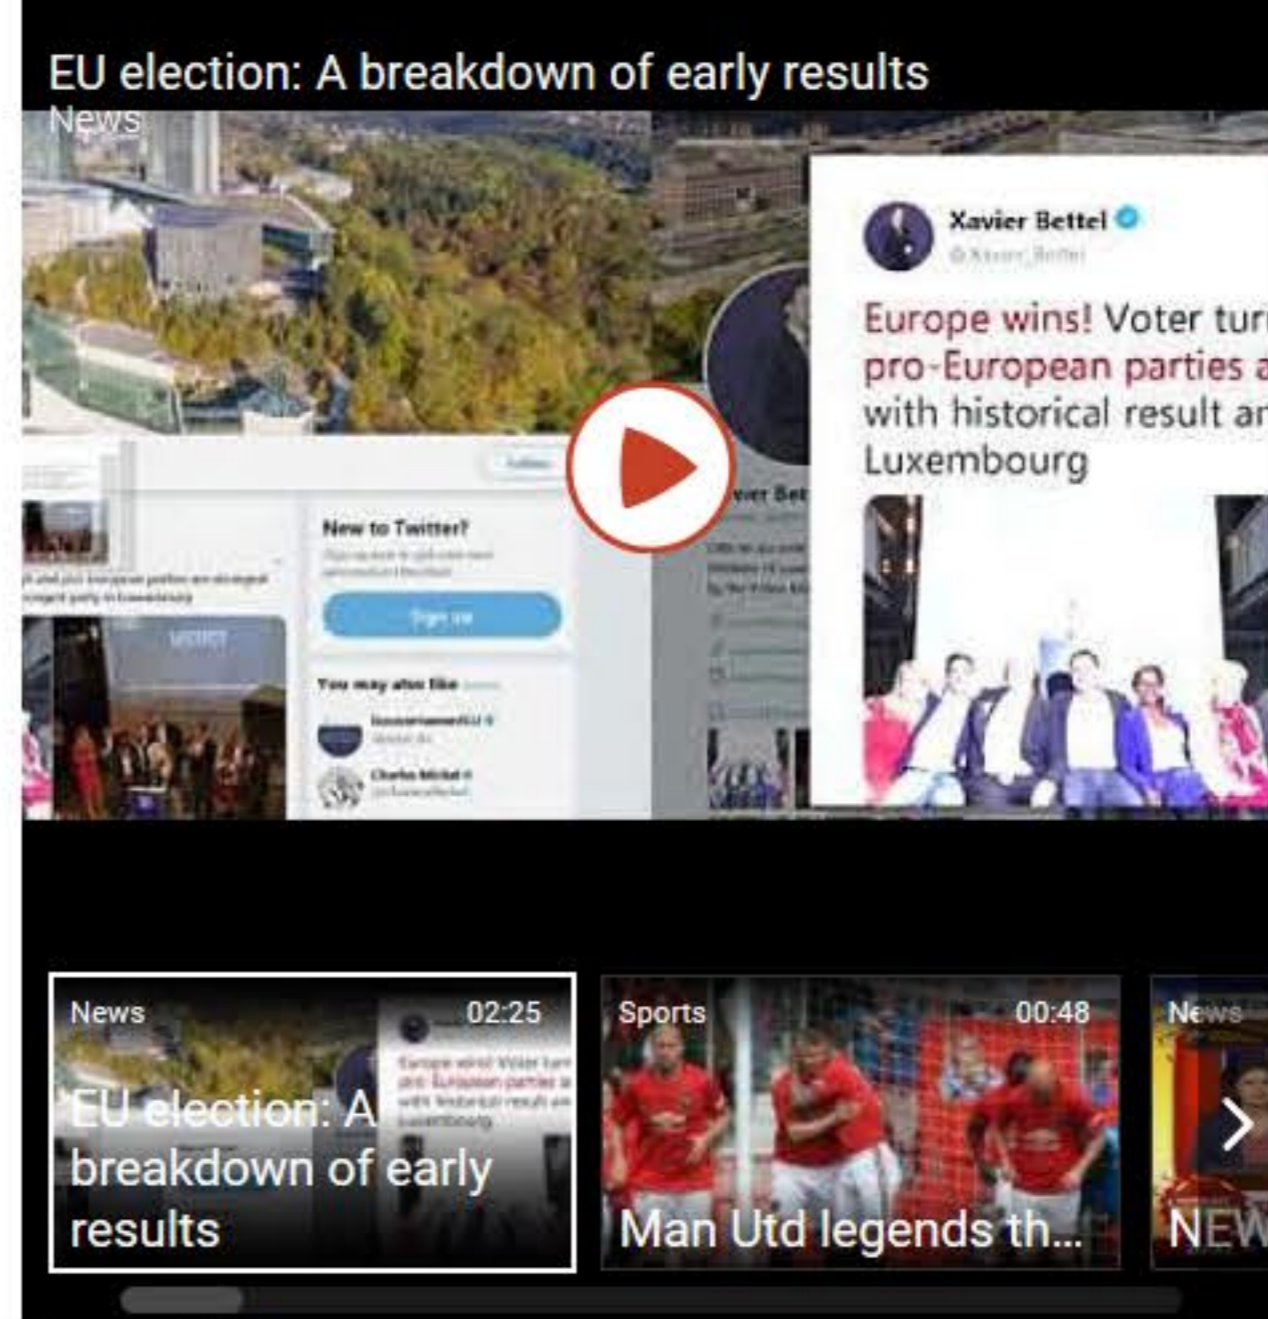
EU election: A breakdown of early results
News

Xavier Bettel
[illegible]

Europe wins! Voter tur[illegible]
pro-European parties a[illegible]
with historical result ar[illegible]
Luxembourg

New to Twitter?
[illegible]
Sign up
You may also like
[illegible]
Charles Michel

News 02:25
EU election: A breakdown of early results

Sports 00:48
Man Utd legends th...

News
NEW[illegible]